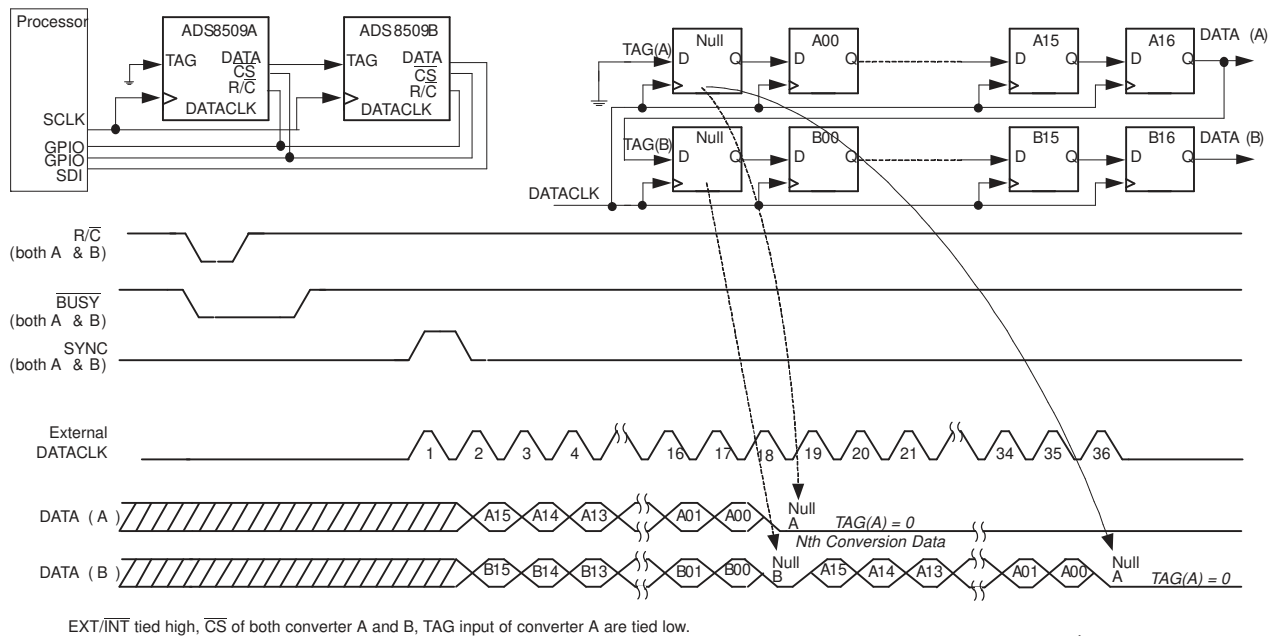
Processor

ADS8509A
TAG
DATA
$\overline{CS}$
R/$\overline{C}$
DATACLK

ADS8509B
TAG
DATA
$\overline{CS}$
R/$\overline{C}$
DATACLK

SCLK
GPIO
GPIO
SDI

TAG(A)
Null
D
Q
A00
D
Q
A15
D
Q
A16
D
Q
DATA (A)

TAG(B)
Null
D
Q
B00
D
Q
B15
D
Q
B16
D
Q
DATA (B)

DATACLK

R/$\overline{C}$
(both A & B)

$\overline{BUSY}$
(both A & B)

SYNC
(both A & B)

External
DATACLK

1 2 3 4 16 17 18 19 20 21 34 35 36

DATA ( A )
A15 A14 A13 A01 A00
Null
A
TAG(A) = 0
Nth Conversion Data

DATA ( B )
B15 B14 B13 B01 B00
Null
B
A15 A14 A13 A01 A00
Null
A
TAG(A) = 0

EXT/$\overline{INT}$ tied high, $\overline{CS}$ of both converter A and B, TAG input of converter A are tied low.